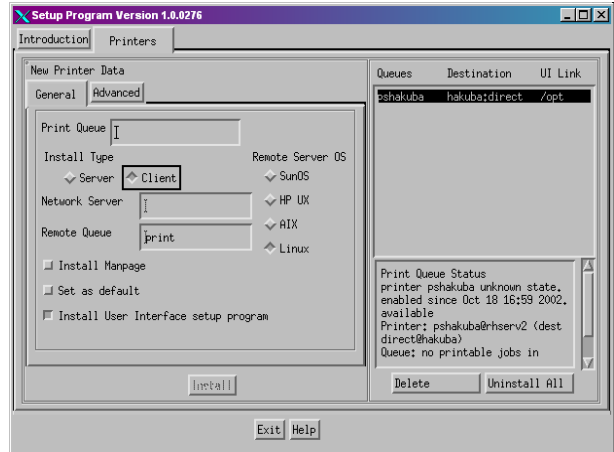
Setup Program Version 1.0.0276

Introduction Printers

New Printer Data

General Advanced

Print Queue

Install Type

Server Client

Remote Server OS

SunOS

HP UX

AIX

Linux

Network Server

Remote Queue print

Install Manpage

Set as default

Install User Interface setup program

Install

| Queues | Destination | UI Link |
|---|---|---|
| pshakuba | hakuba:direct | /opt |

Print Queue Status
printer pshakuba unknown state. enabled since Oct 18 16:59 2002. available
Printer: pshakuba@rhserv2 (dest direct@hakuba)
Queue: no printable jobs in

Delete Uninstall All

Exit Help